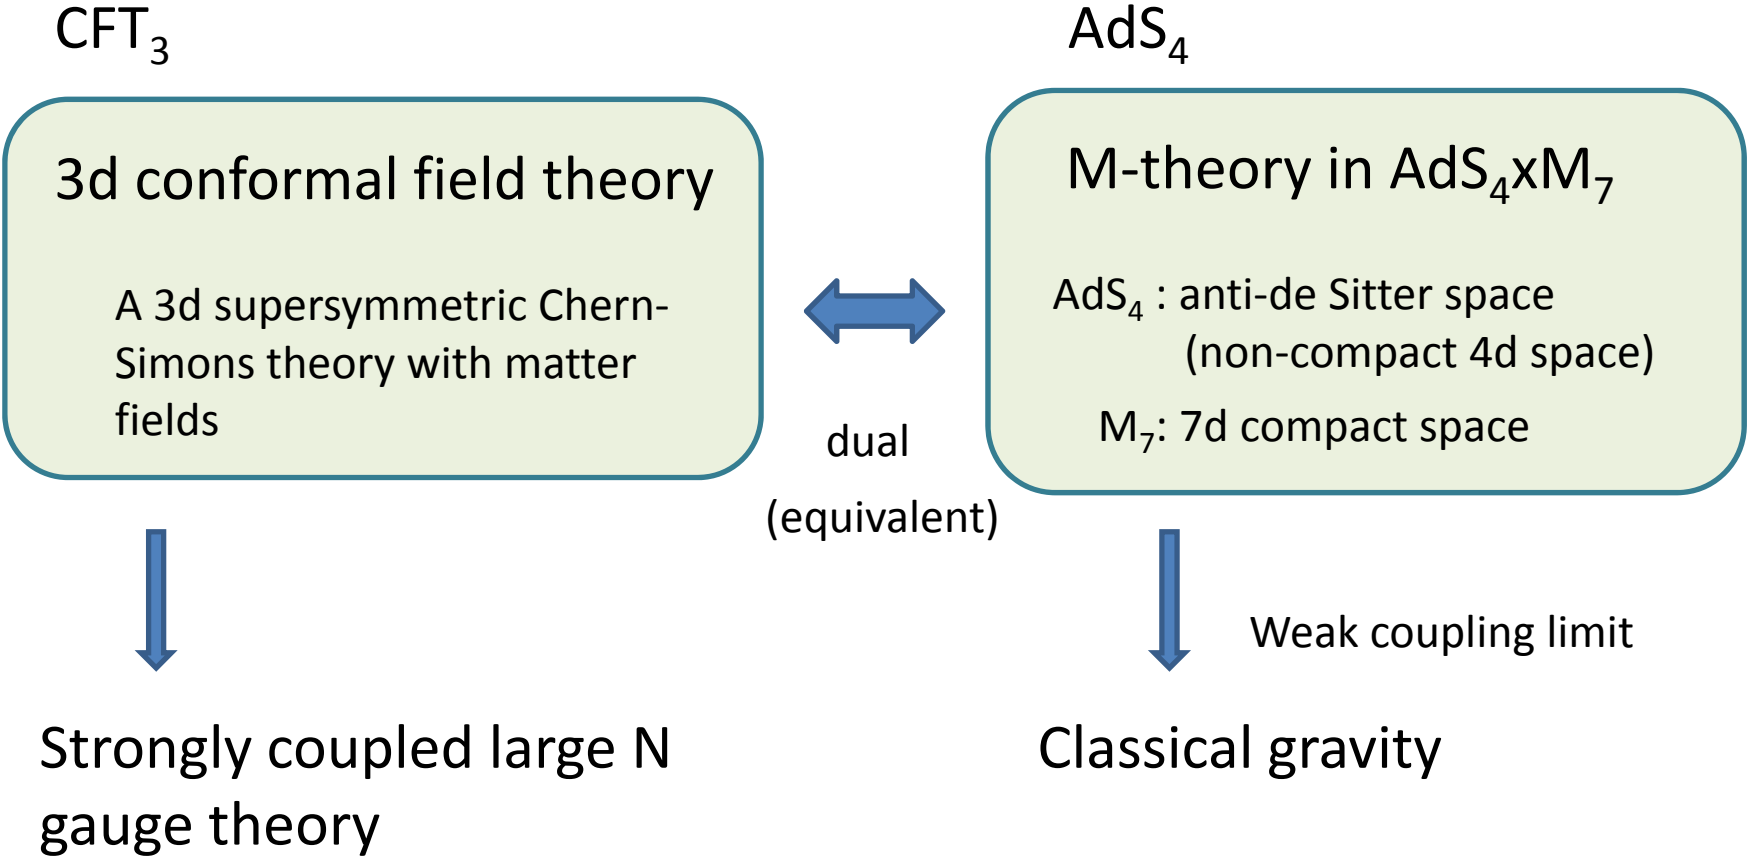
$CFT_3$

$AdS_4$

3d conformal field theory

A 3d supersymmetric Chern-Simons theory with matter fields

M-theory in $AdS_4xM_7$

$AdS_4$ : anti-de Sitter space (non-compact 4d space)

$M_7$: 7d compact space

dual

(equivalent)

Weak coupling limit

Strongly coupled large N gauge theory

Classical gravity